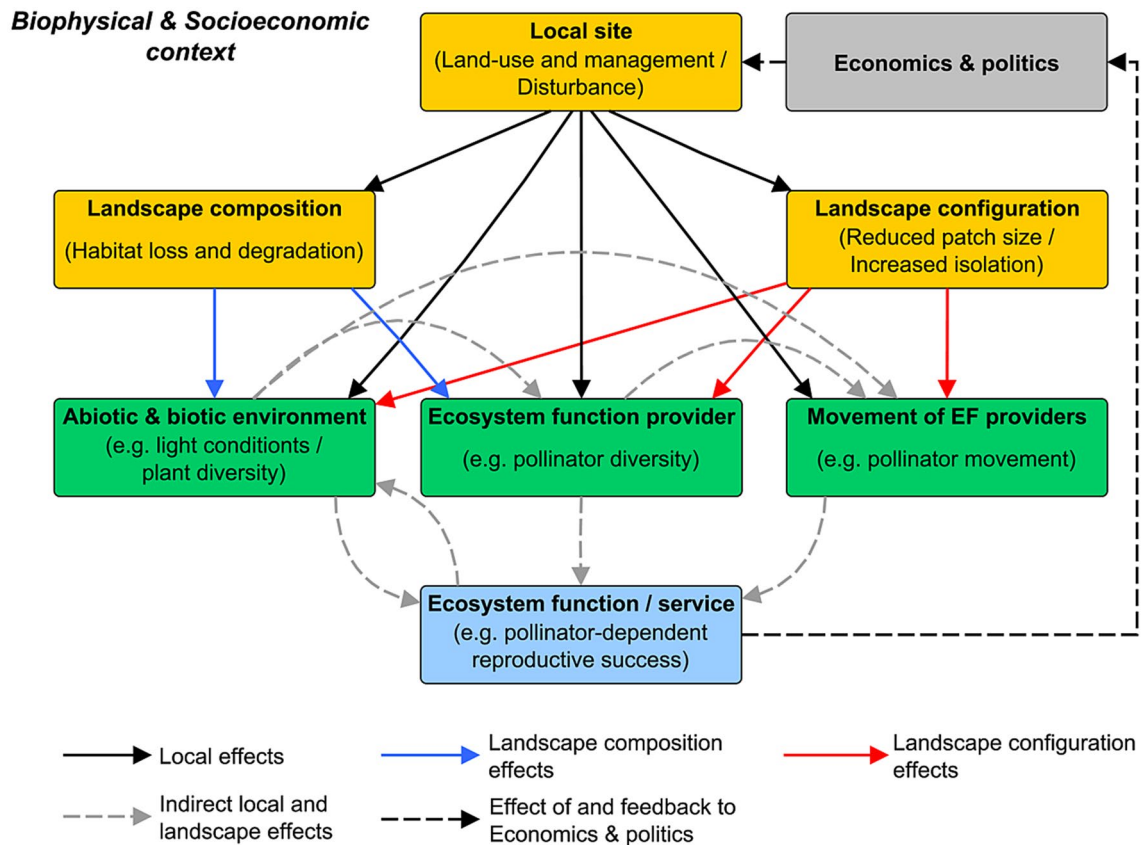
Biophysical & Socioeconomic context

Local site
(Land-use and management / Disturbance)

Economics & politics

Landscape composition
(Habitat loss and degradation)

Landscape configuration
(Reduced patch size / Increased isolation)

Abiotic & biotic environment
(e.g. light conditionts / plant diversity)

Ecosystem function provider
(e.g. pollinator diversity)

Movement of EF providers
(e.g. pollinator movement)

Ecosystem function / service
(e.g. pollinator-dependent reproductive success)

Local effects

Landscape composition effects

Landscape configuration effects

Indirect local and landscape effects

Effect of and feedback to Economics & politics